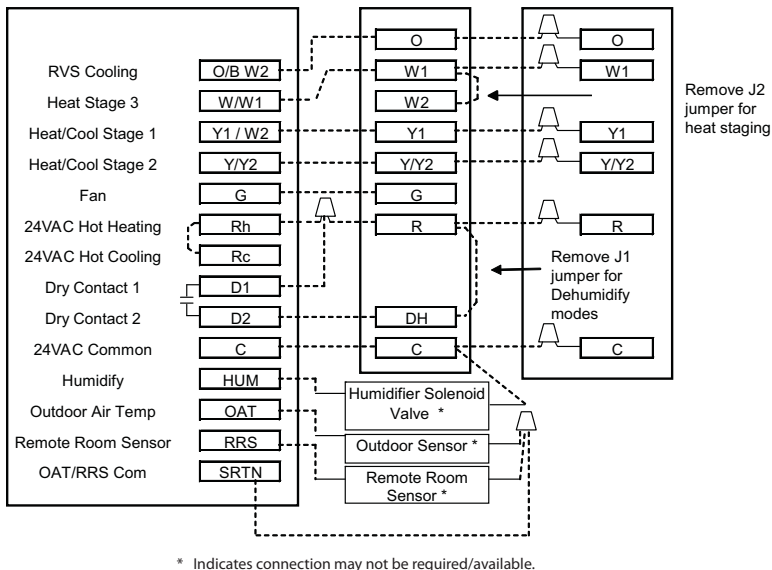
RVS Cooling
O/B W2
Heat Stage 3
W/W1
Heat/Cool Stage 1
Y1 / W2
Heat/Cool Stage 2
Y/Y2
Fan
G
24VAC Hot Heating
Rh
24VAC Hot Cooling
Rc
Dry Contact 1
D1
Dry Contact 2
D2
24VAC Common
C
Humidify
HUM
Outdoor Air Temp
OAT
Remote Room Sensor
RRS
OAT/RRS Com
SRTN

O
W1
W2
Y1
Y/Y2
G
R
DH
C

O
W1
Y1
Y/Y2
R
C

Remove J2 jumper for heat staging

Remove J1 jumper for Dehumidify modes

Humidifier Solenoid Valve *
Outdoor Sensor *
Remote Room Sensor *

* Indicates connection may not be required/available.